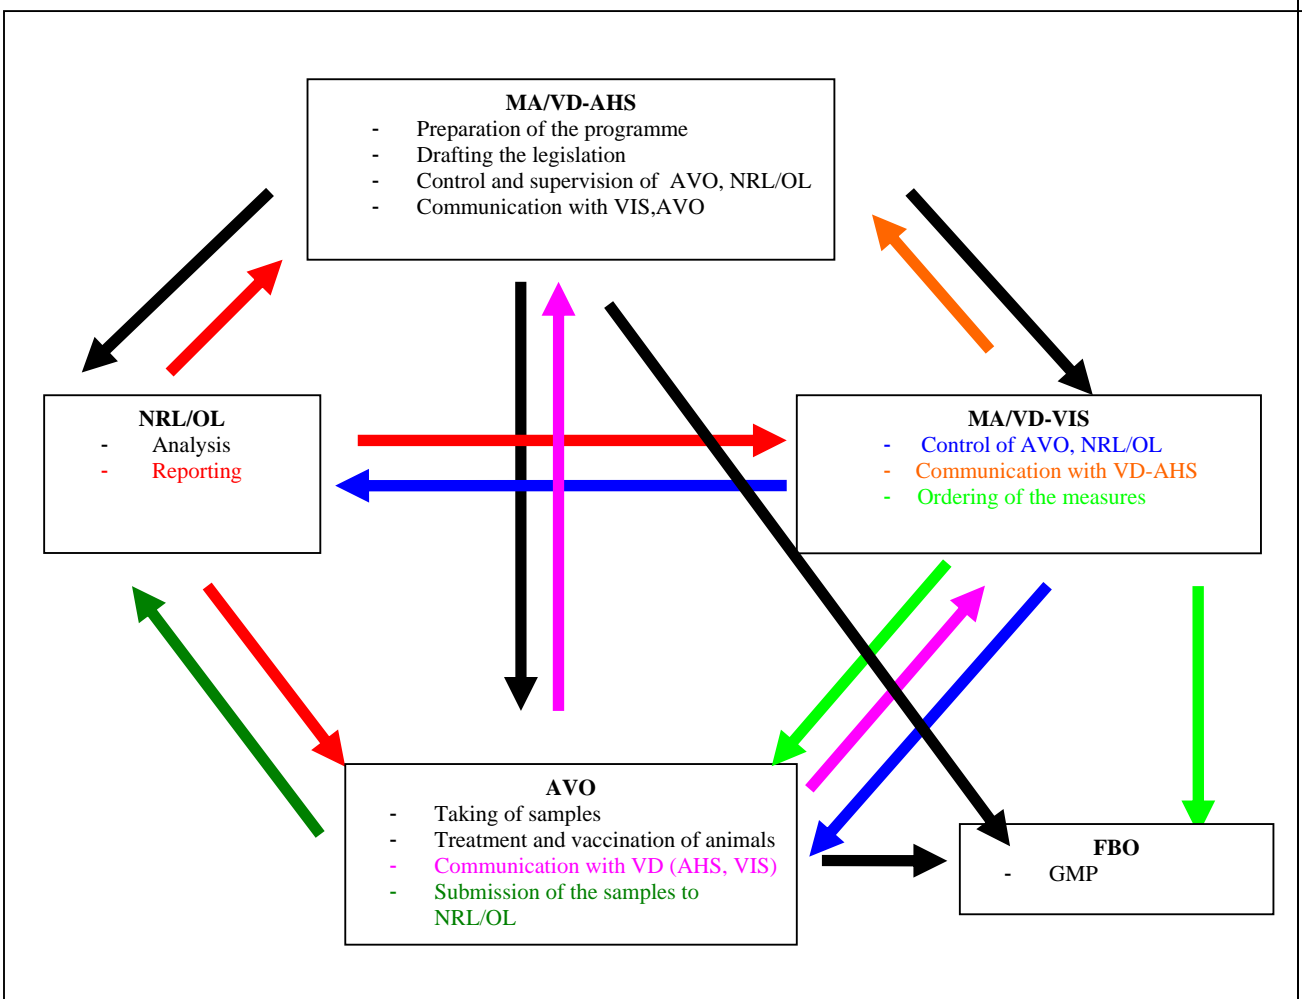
MA/VD-AHS
- Preparation of the programme
- Drafting the legislation
- Control and supervision of AVO, NRL/OL
- Communication with VIS,AVO

NRL/OL
- Analysis
- Reporting

MA/VD-VIS
- Control of AVO, NRL/OL
- Communication with VD-AHS
- Ordering of the measures

AVO
- Taking of samples
- Treatment and vaccination of animals
- Communication with VD (AHS, VIS)
- Submission of the samples to NRL/OL

FBO
- GMP